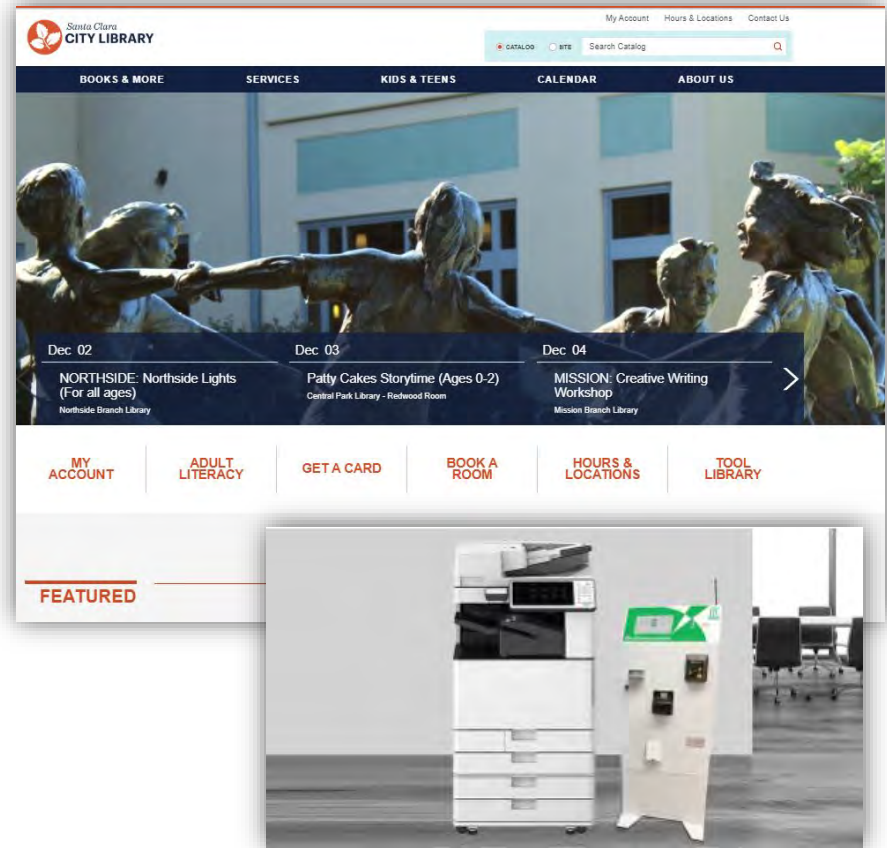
Santa Clara
CITY LIBRARY

My Account Hours & Locations Contact Us

CATALOG SITE Search Catalog

BOOKS & MORE SERVICES KIDS & TEENS CALENDAR ABOUT US

Dec 02
NORTHSIDE: Northside Lights (For all ages)
Northside Branch Library

Dec 03
Patty Cakes Storytime (Ages 0-2)
Central Park Library - Redwood Room

Dec 04
MISSION: Creative Writing Workshop
Mission Branch Library

MY ACCOUNT
ADULT LITERACY
GET A CARD
BOOK A ROOM
HOURS & LOCATIONS
TOOL LIBRARY

FEATURED